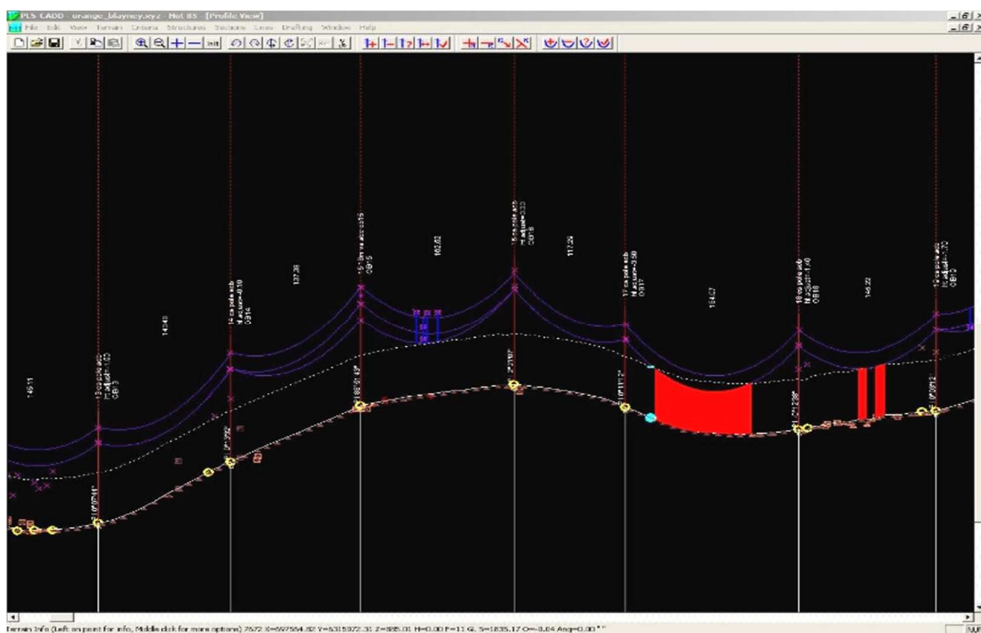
PLS CADD - orange_blayney.xyz - Hot 85 - [Profile View]

File Edit View Terrain Criteria Structures Sections Lines Drafting Window Help

146.11

13 ex pole sub
H.adjust=1.00
OB13

148.48

14 ex pole sub
H.adjust=0.10
OB14

137.38

15 13m ex sub=0.75
OB15

162.62

16 ex pole sub
H.adjust=0.33
OB16

117.05

17 ex pole sub
H.adjust=0.50
OB17

164.67

18 ex pole sub
H.adjust=1.40
OB18

145.22

19 ex pole sub
H.adjust=0.72
OB19

Terrain Info (Left click on point for info, Middle click for more options) 7572 X=697554.82 Y=6315972.31 Z=885.01 H=0.00 F=11 G, S=1835.17 O=-0.04 Ang=0.00 * *